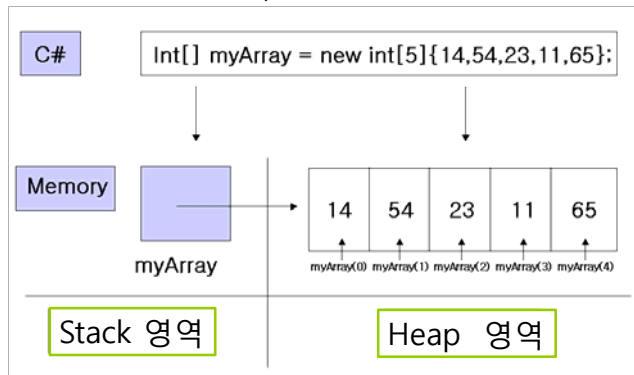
C#

Int[] myArray = new int[5]{14,54,23,11,65};

Memory

myArray

| 14 | 54 | 23 | 11 | 65 |
|---|---|---|---|---|
| myArray(0) | myArray(1) | myArray(2) | myArray(3) | myArray(4) |

Stack 영역

Heap 영역